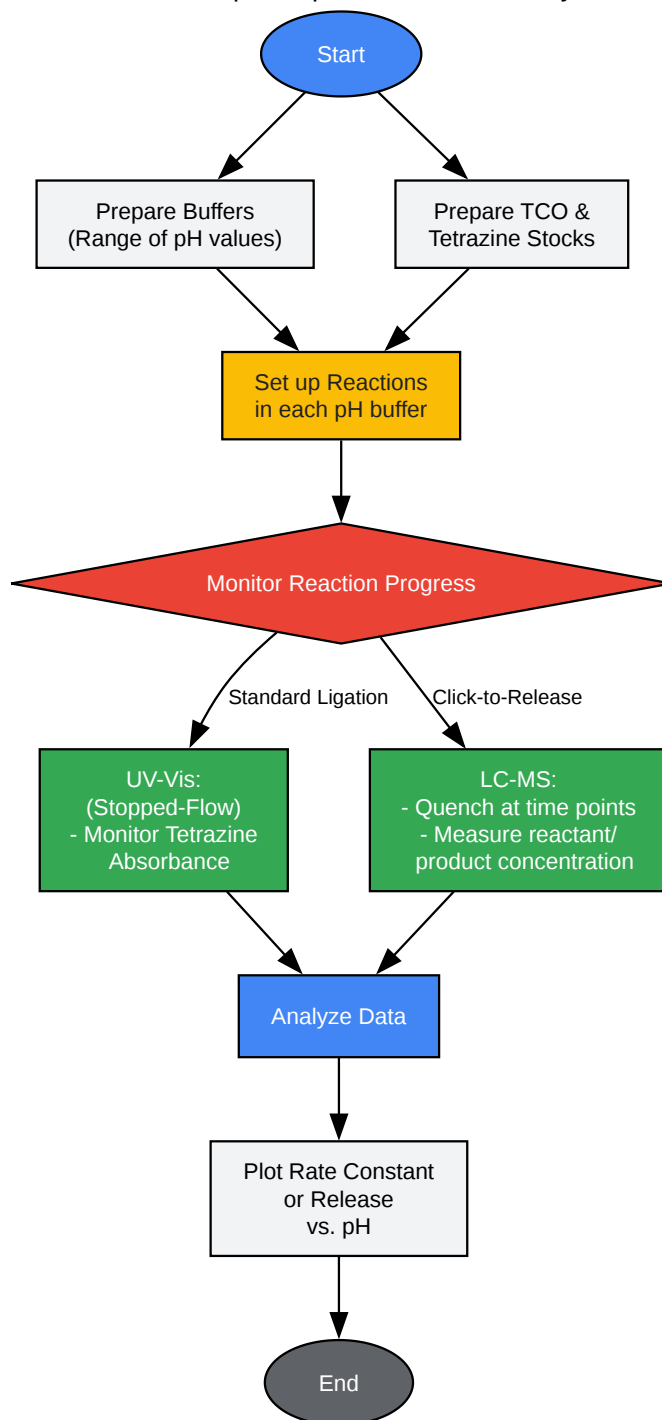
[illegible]

Start

Prepare Buffers
(Range of pH values)

Prepare TCO &
Tetrazine Stocks

Set up Reactions
in each pH buffer

Monitor Reaction Progress

Standard Ligation

Click-to-Release

UV-Vis:
(Stopped-Flow)
- Monitor Tetrazine
Absorbance

LC-MS:
- Quench at time points
- Measure reactant/
product concentration

Analyze Data

Plot Rate Constant
or Release
vs. pH

End